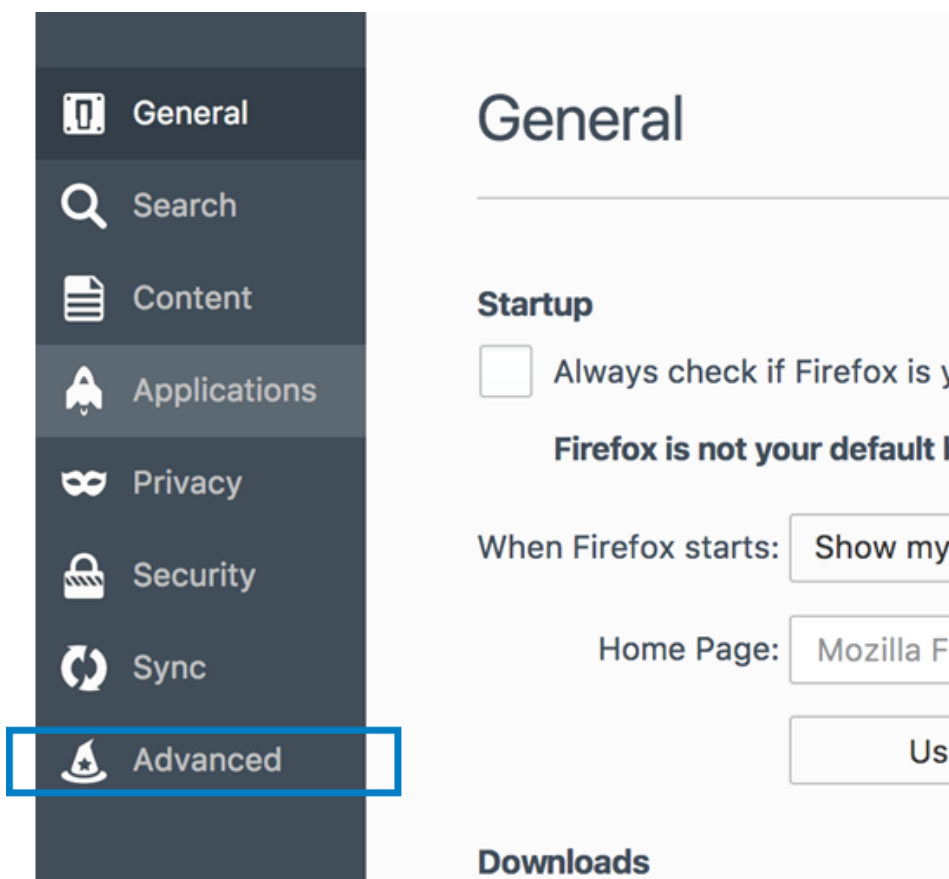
General
Search
Content
Applications
Privacy
Security
Sync
Advanced

General

Startup

Always check if Firefox is y

Firefox is not your default

When Firefox starts: Show my

Home Page: Mozilla F

Us

Downloads